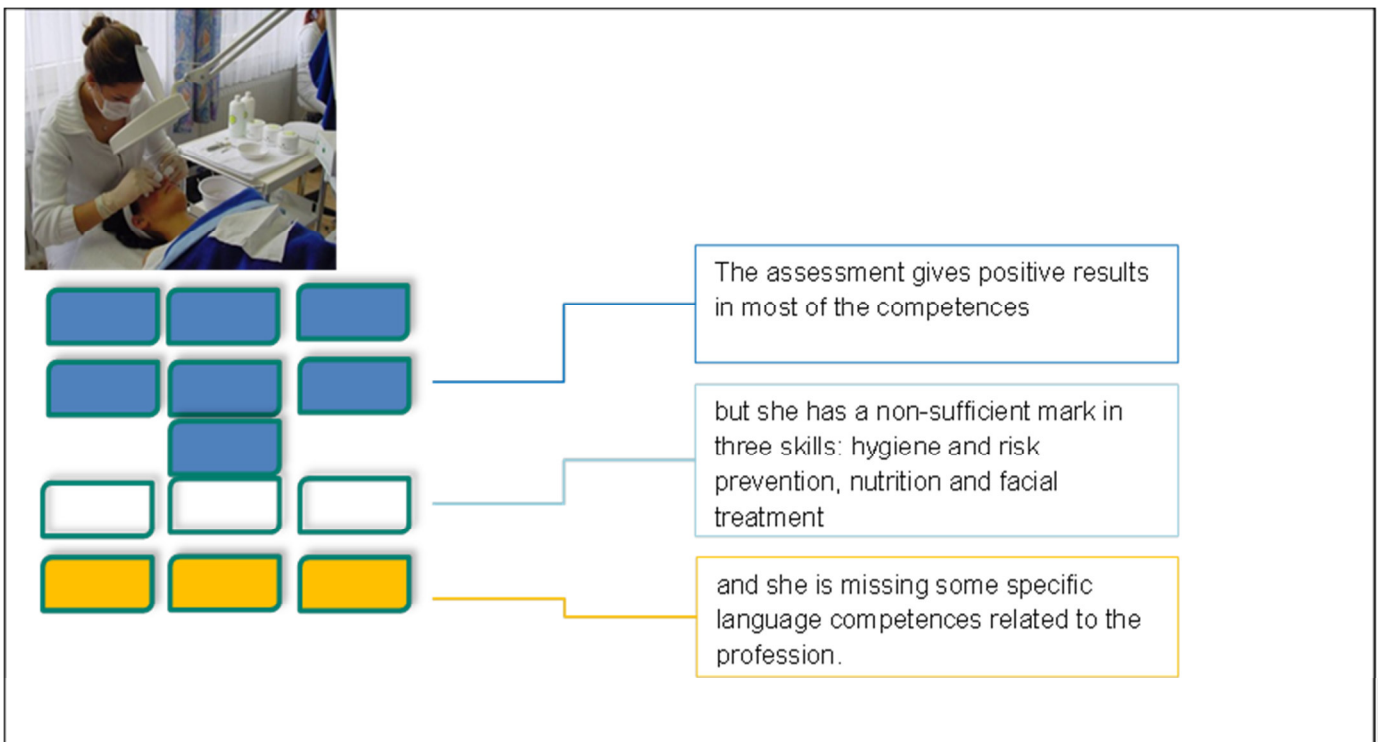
The assessment gives positive results in most of the competences

but she has a non-sufficient mark in three skills: hygiene and risk prevention, nutrition and facial treatment

and she is missing some specific language competences related to the profession.